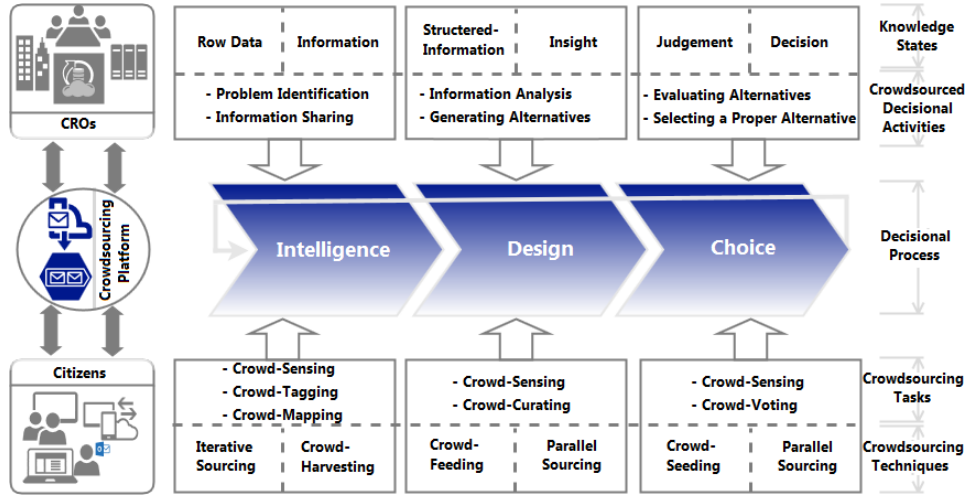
CROs

Crowdsourcing Platform

Citizens

Row Data | Information

- Problem Identification
- Information Sharing

Structered-Information | Insight

- Information Analysis
- Generating Alternatives

Judgement | Decision

- Evaluating Alternatives
- Selecting a Proper Alternative

Knowledge States

Crowdsourced Decisional Activities

Intelligence

Design

Choice

Decisional Process

- Crowd-Sensing
- Crowd-Tagging
- Crowd-Mapping

Iterative Sourcing | Crowd-Harvesting

- Crowd-Sensing
- Crowd-Curating

Crowd-Feeding | Parallel Sourcing

- Crowd-Sensing
- Crowd-Voting

Crowd-Seeding | Parallel Sourcing

Crowdsourcing Tasks

Crowdsourcing Techniques